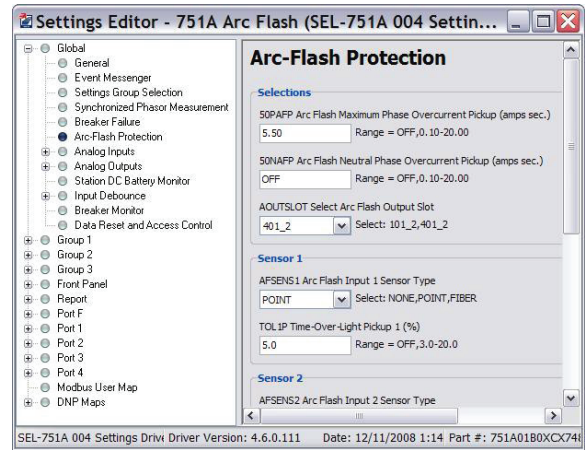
Settings Editor - 751A Arc Flash (SEL-751A 004 Settin...

Global
General
Event Messenger
Settings Group Selection
Synchronized Phasor Measurement
Breaker Failure
Arc-Flash Protection
Analog Inputs
Analog Outputs
Station DC Battery Monitor
Input Debounce
Breaker Monitor
Data Reset and Access Control
Group 1
Group 2
Group 3
Front Panel
Report
Port F
Port 1
Port 2
Port 3
Port 4
Modbus User Map
DNP Maps

Arc-Flash Protection

Selections

50PAFP Arc Flash Maximum Phase Overcurrent Pickup (amps sec.)
5.50 Range = OFF,0.10-20.00

50NAFP Arc Flash Neutral Phase Overcurrent Pickup (amps sec.)
OFF Range = OFF,0.10-20.00

AOUTSLOT Select Arc Flash Output Slot
401_2 Select: 101_2,401_2

Sensor 1

AFSENS1 Arc Flash Input 1 Sensor Type
POINT Select: NONE,POINT,FIBER

TOL1P Time-Over-Light Pickup 1 (%)
5.0 Range = OFF,3.0-20.0

Sensor 2

AFSENS2 Arc Flash Input 2 Sensor Type

SEL-751A 004 Settings Drive Driver Version: 4.6.0.111 Date: 12/11/2008 1:14 Part #: 751A01B0XCX74